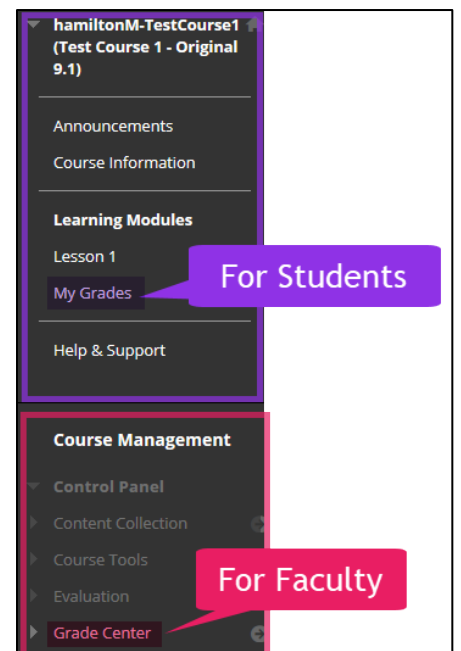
hamiltonM-TestCourse1 (Test Course 1 - Original 9.1)

Announcements

Course Information

Learning Modules

Lesson 1

My Grades

For Students

Help & Support

Course Management

Control Panel

Content Collection

Course Tools

Evaluation

Grade Center

For Faculty